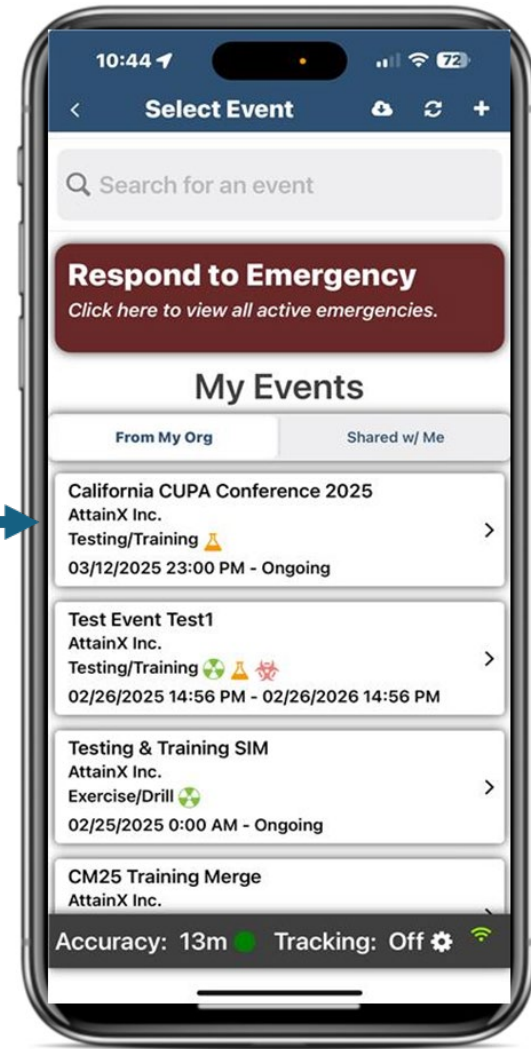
10:44 72

<

Select Event

+

Search for an event

Respond to Emergency

Click here to view all active emergencies.

My Events

From My Org

Shared w/ Me

California CUPA Conference 2025
AttainX Inc.
Testing/Training
03/12/2025 23:00 PM - Ongoing

>

Test Event Test1
AttainX Inc.
Testing/Training
02/26/2025 14:56 PM - 02/26/2026 14:56 PM

>

Testing & Training SIM
AttainX Inc.
Exercise/Drill
02/25/2025 0:00 AM - Ongoing

>

CM25 Training Merge
AttainX Inc.

Accuracy: 13m Tracking: Off